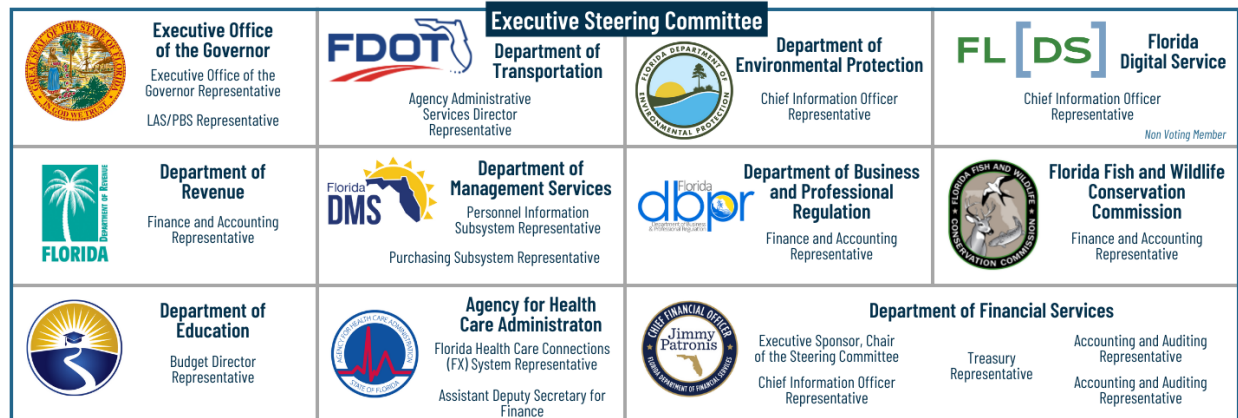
Executive Steering Committee

GREAT SEAL OF THE STATE OF FLORIDA
IN GOD WE TRUST

Executive Office of the Governor

Executive Office of the Governor Representative

LAS/PBS Representative

FDOT

Department of Transportation

Agency Administrative Services Director Representative

FLORIDA DEPARTMENT OF ENVIRONMENTAL PROTECTION

Department of Environmental Protection

Chief Information Officer Representative

FL [DS]

Florida Digital Service

Chief Information Officer Representative

Non Voting Member

DEPARTMENT OF REVENUE
FLORIDA

Department of Revenue

Finance and Accounting Representative

Florida DMS

Department of Management Services

Personnel Information Subsystem Representative

Purchasing Subsystem Representative

Florida dbpr
Department of Business & Professional Regulation

Department of Business and Professional Regulation

Finance and Accounting Representative

FLORIDA FISH AND WILDLIFE CONSERVATION COMMISSION

Florida Fish and Wildlife Conservation Commission

Finance and Accounting Representative

Department of Education

Budget Director Representative

AGENCY FOR HEALTH CARE ADMINISTRATION
STATE OF FLORIDA

Agency for Health Care Administraton

Florida Health Care Connections (FX) System Representative

Assistant Deputy Secretary for Finance

CHIEF FINANCIAL OFFICER
Jimmy Patronis
FLORIDA DEPARTMENT OF FINANCIAL SERVICES

Department of Financial Services

Executive Sponsor, Chair of the Steering Committee

Chief Information Officer Representative

Treasury Representative

Accounting and Auditing Representative

Accounting and Auditing Representative